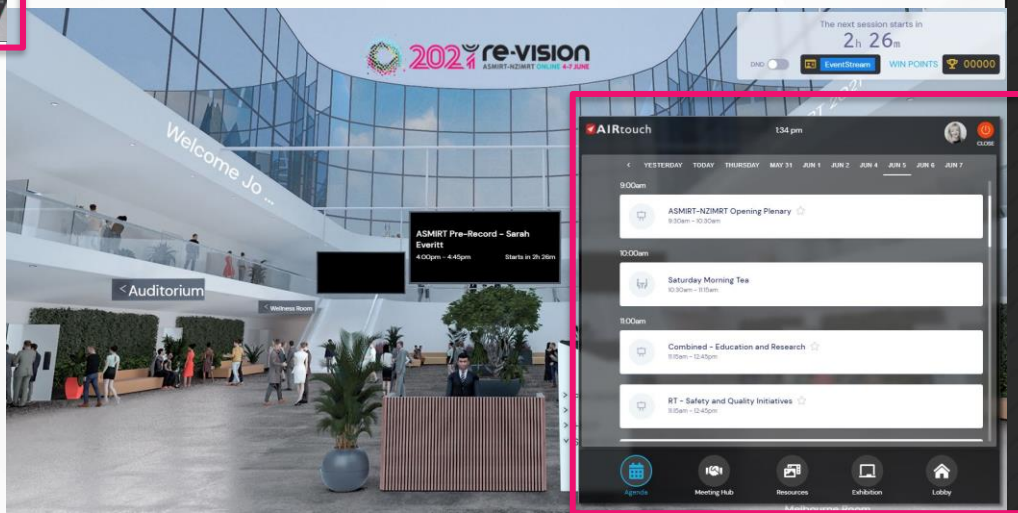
2021 re-vision
ASMIRT-NZIMRT ONLINE 4-7 JUNE

The next session starts in
2h 26m
DND
EventStream
WIN POINTS
00000

Welcome Jo ...

ASMIRT Pre-Record - Sarah Everitt
4:00pm - 4:45pm
Starts in 2h 26m

< Auditorium
< Wellness Room

AIRtouch
1:34 pm
CLOSE

< YESTERDAY TODAY THURSDAY MAY 31 JUN 1 JUN 2 JUN 4 JUN 5 JUN 6 JUN 7

9:00am
ASMIRT-NZIMRT Opening Plenary
9:30am - 10:30am

10:00am
Saturday Morning Tea
10:30am - 11:15am

11:00am
Combined - Education and Research
11:15am - 12:45pm

RT - Safety and Quality Initiatives
11:15am - 12:45pm

Agenda
Meeting Hub
Resources
Exhibition
Lobby

Melbourne Room